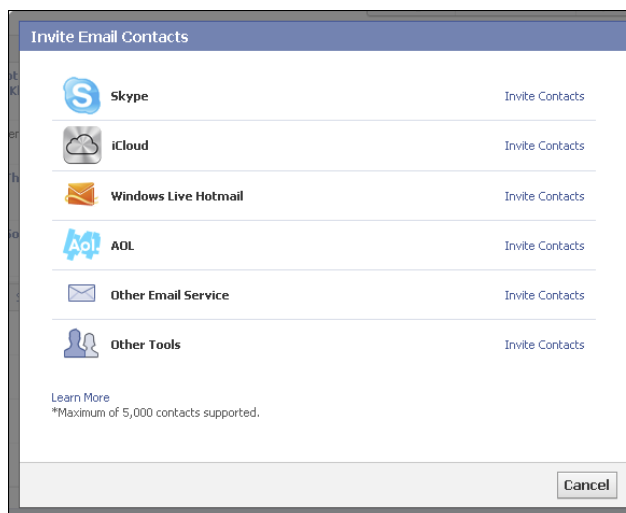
Invite Email Contacts

Skype Invite Contacts

iCloud Invite Contacts

Windows Live Hotmail Invite Contacts

Aol. AOL Invite Contacts

Other Email Service Invite Contacts

Other Tools Invite Contacts

Learn More
*Maximum of 5,000 contacts supported.

Cancel